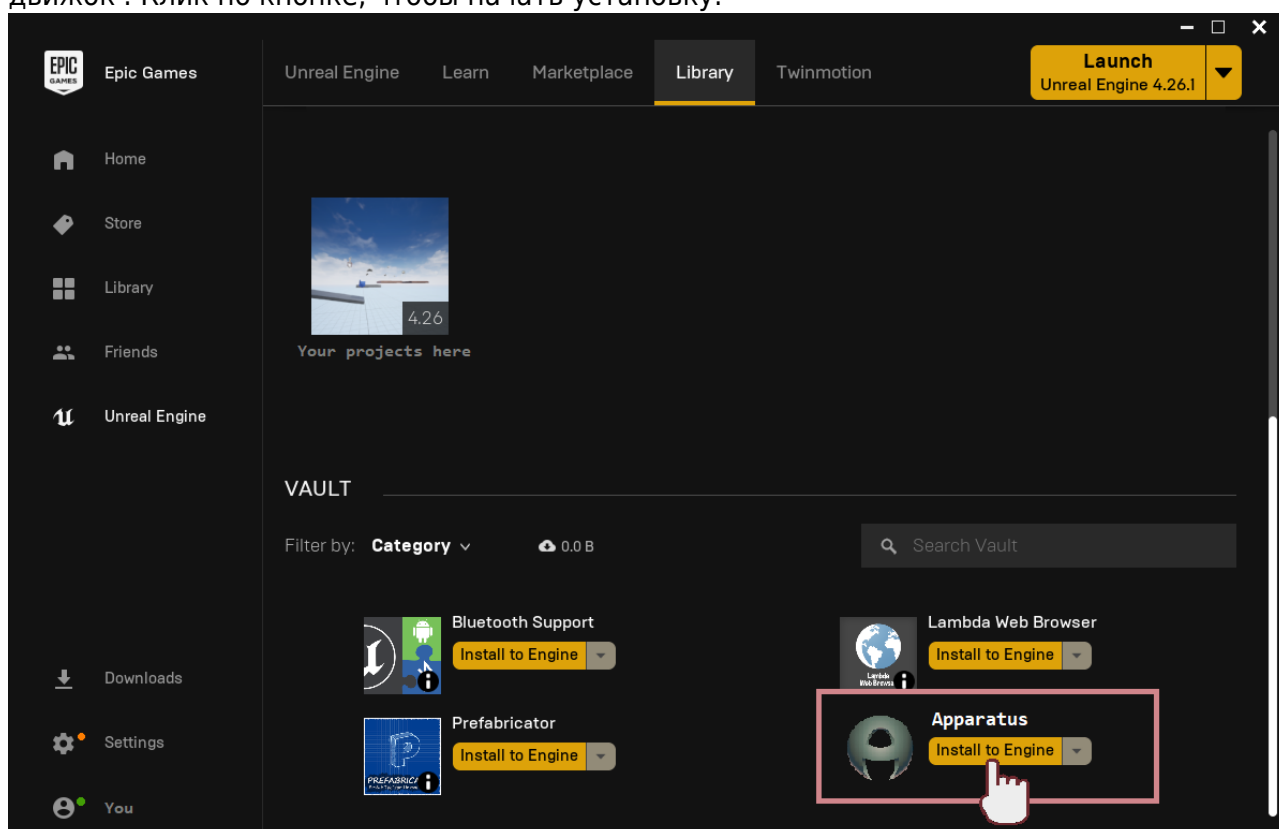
движок". Клик по кнопке, чтобы начать установку.

EPIC GAMES Epic Games

Unreal Engine Learn Marketplace Library Twinmotion

Launch
Unreal Engine 4.26.1

Home

Store

Library

Friends

Unreal Engine

4.26
Your projects here

VAULT

Filter by: Category 0.0 B

Search Vault

Bluetooth Support
Install to Engine

Lambda Web Browser
Install to Engine

Prefabricator
Install to Engine

Apparatus
Install to Engine

Downloads

Settings

You